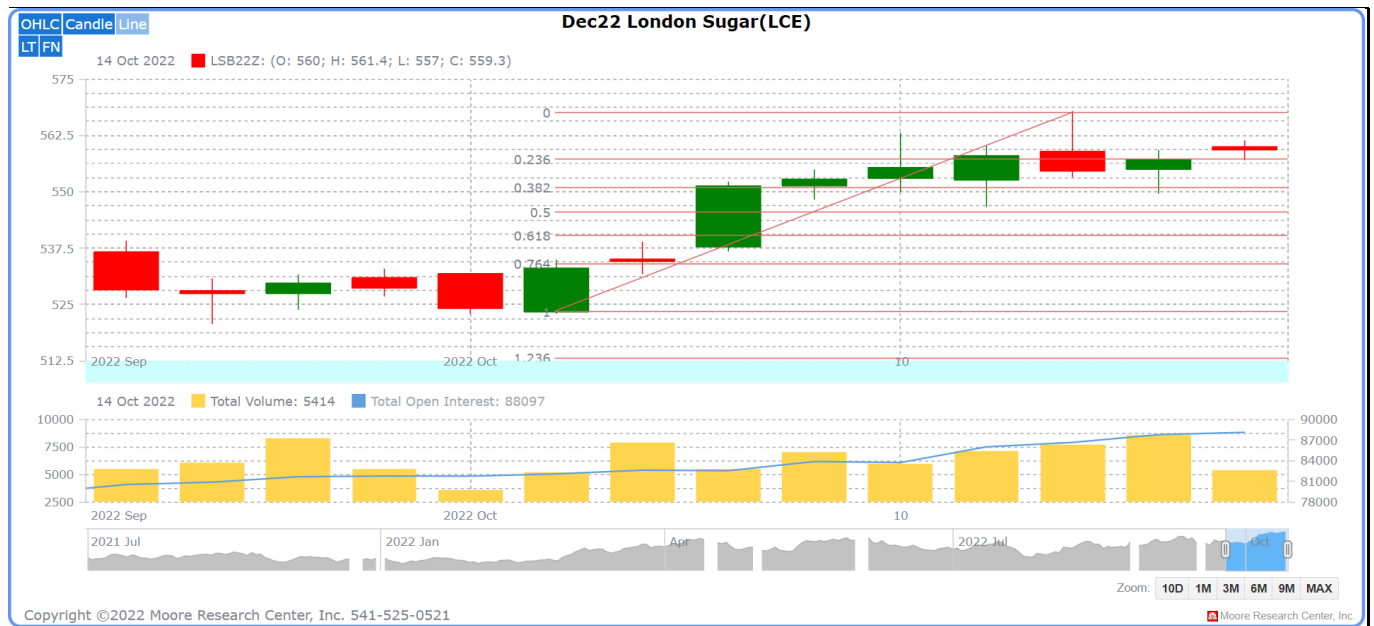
OHLC Candle Line
LT FN

Dec22 London Sugar(LCE)

14 Oct 2022 LSB22Z: (O: 560; H: 561.4; L: 557; C: 559.3)

575
562.5
550
537.5
525
512.5

0
0.236
0.382
0.5
0.618
0.764
1
1.236

2022 Sep
2022 Oct
10

14 Oct 2022 Total Volume: 5414 Total Open Interest: 88097

10000
7500
5000
2500

90000
87000
84000
81000
78000

2022 Sep
2022 Oct
10

2021 Jul
2022 Jan
Apr
2022 Jul
Oct

Zoom: 10D 1M 3M 6M 9M MAX

Copyright ©2022 Moore Research Center, Inc. 541-525-0521

Moore Research Center, Inc.